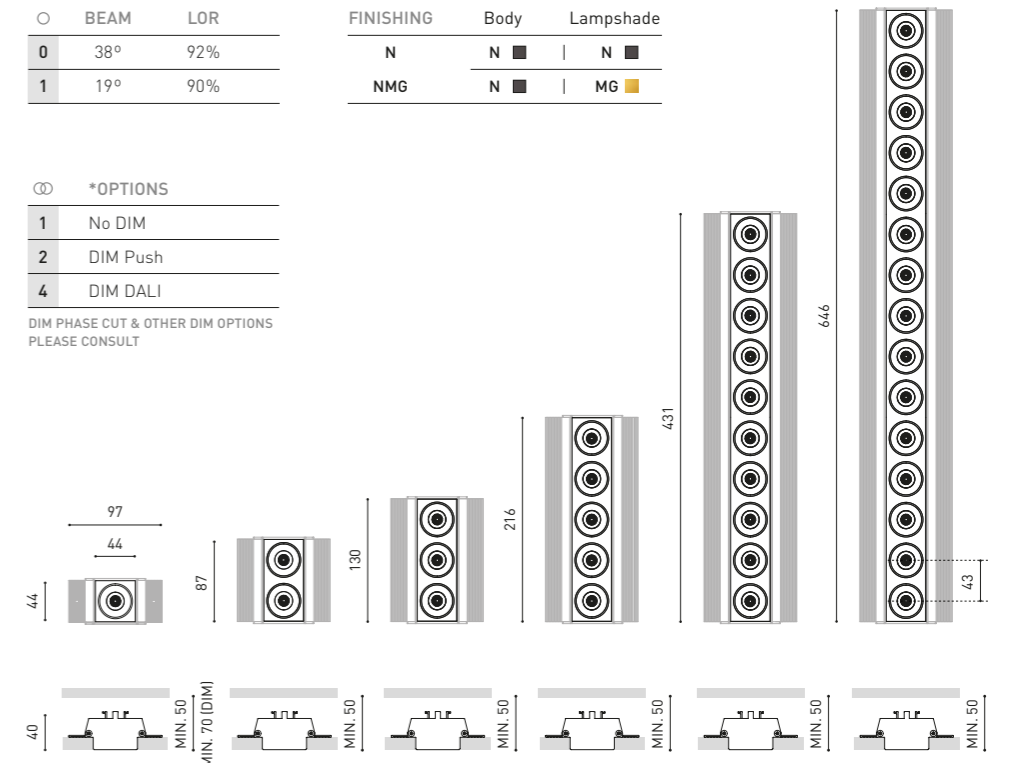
| ○ | BEAM | LOR |
|---|---|---|
| 0 | 38° | 92% |
| 1 | 19° | 90% |

| FINISHING | Body | | Lampshade |
|---|---|---|---|
| N | N | \| | N |
| NMG | N | \| | MG |

| ◎ | *OPTIONS |
|---|---|
| 1 | No DIM |
| 2 | DIM Push |
| 4 | DIM DALI |

DIM PHASE CUT & OTHER DIM OPTIONS PLEASE CONSULT

97

44

44

87

130

216

431

646

43

40

MIN. 50

MIN. 70 (DIM)

MIN. 50

MIN. 50

MIN. 50

MIN. 50

MIN. 50